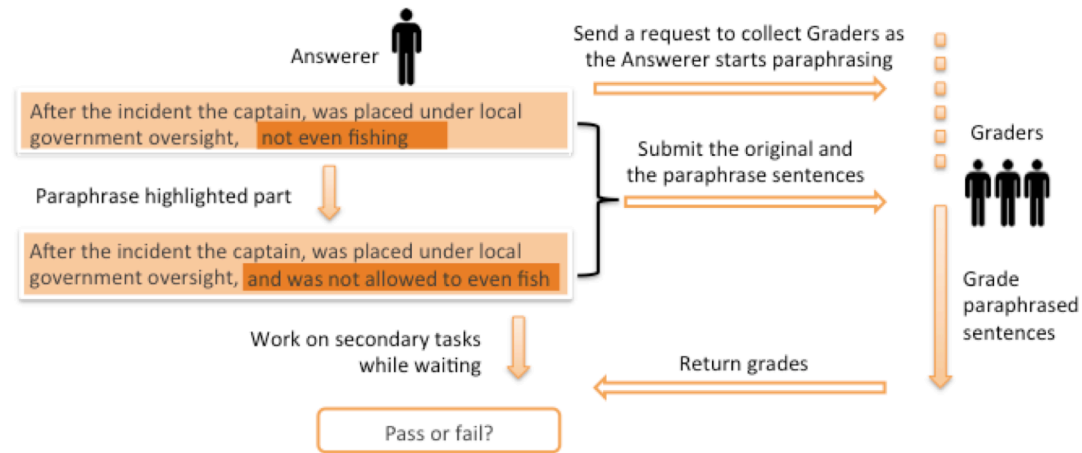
Answerer

After the incident the captain, was placed under local government oversight, not even fishing

Paraphrase highlighted part

After the incident the captain, was placed under local government oversight, and was not allowed to even fish

Work on secondary tasks while waiting

Pass or fail?

Send a request to collect Graders as the Answerer starts paraphrasing

Submit the original and the paraphrase sentences

Graders

Grade paraphrased sentences

Return grades